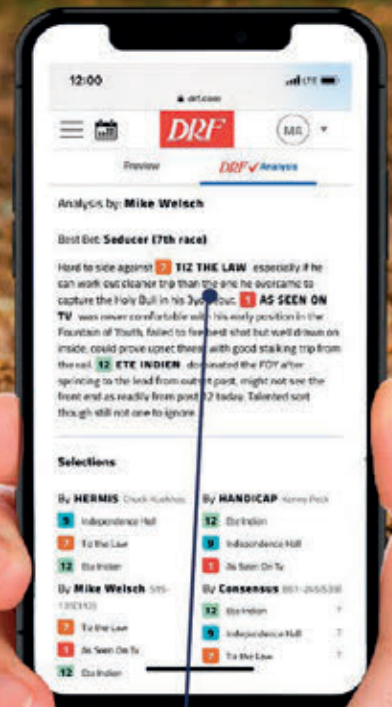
12:00

drf.com

DRF

MA

Preview

DRF Analysis

Analysis by: Mike Welsch

Best Bet: Seducer (7th race)

Hard to side against 7 TIZ THE LAW especially if he can work out cleaner trip than the one he overcame to capture the Holy Bull in his 3yo debut. 1 AS SEEN ON TV was never comfortable with his early position in the Fountain of Youth, failed to fire best shot but well drawn on inside, could prove upset threat with good stalking trip from the rail. 12 ETE INDIEN dominated the FOY after spinning to the lead from outside post, might not see the front end as readily from post 12 today. Talented sort though still not one to ignore.

Selections

By HERMIS Chuck Hudson
9 Independence Hall
7 Tiz the Law
12 Ete Indien

By HANDICAP Kenny Peck
12 Ete Indien
9 Independence Hall
1 As Seen On Tv

By Mike Welsch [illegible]
7 Tiz the Law
1 As Seen On Tv
12 Ete Indien

By Consensus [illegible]
12 Ete Indien
9 Independence Hall
7 Tiz the Law